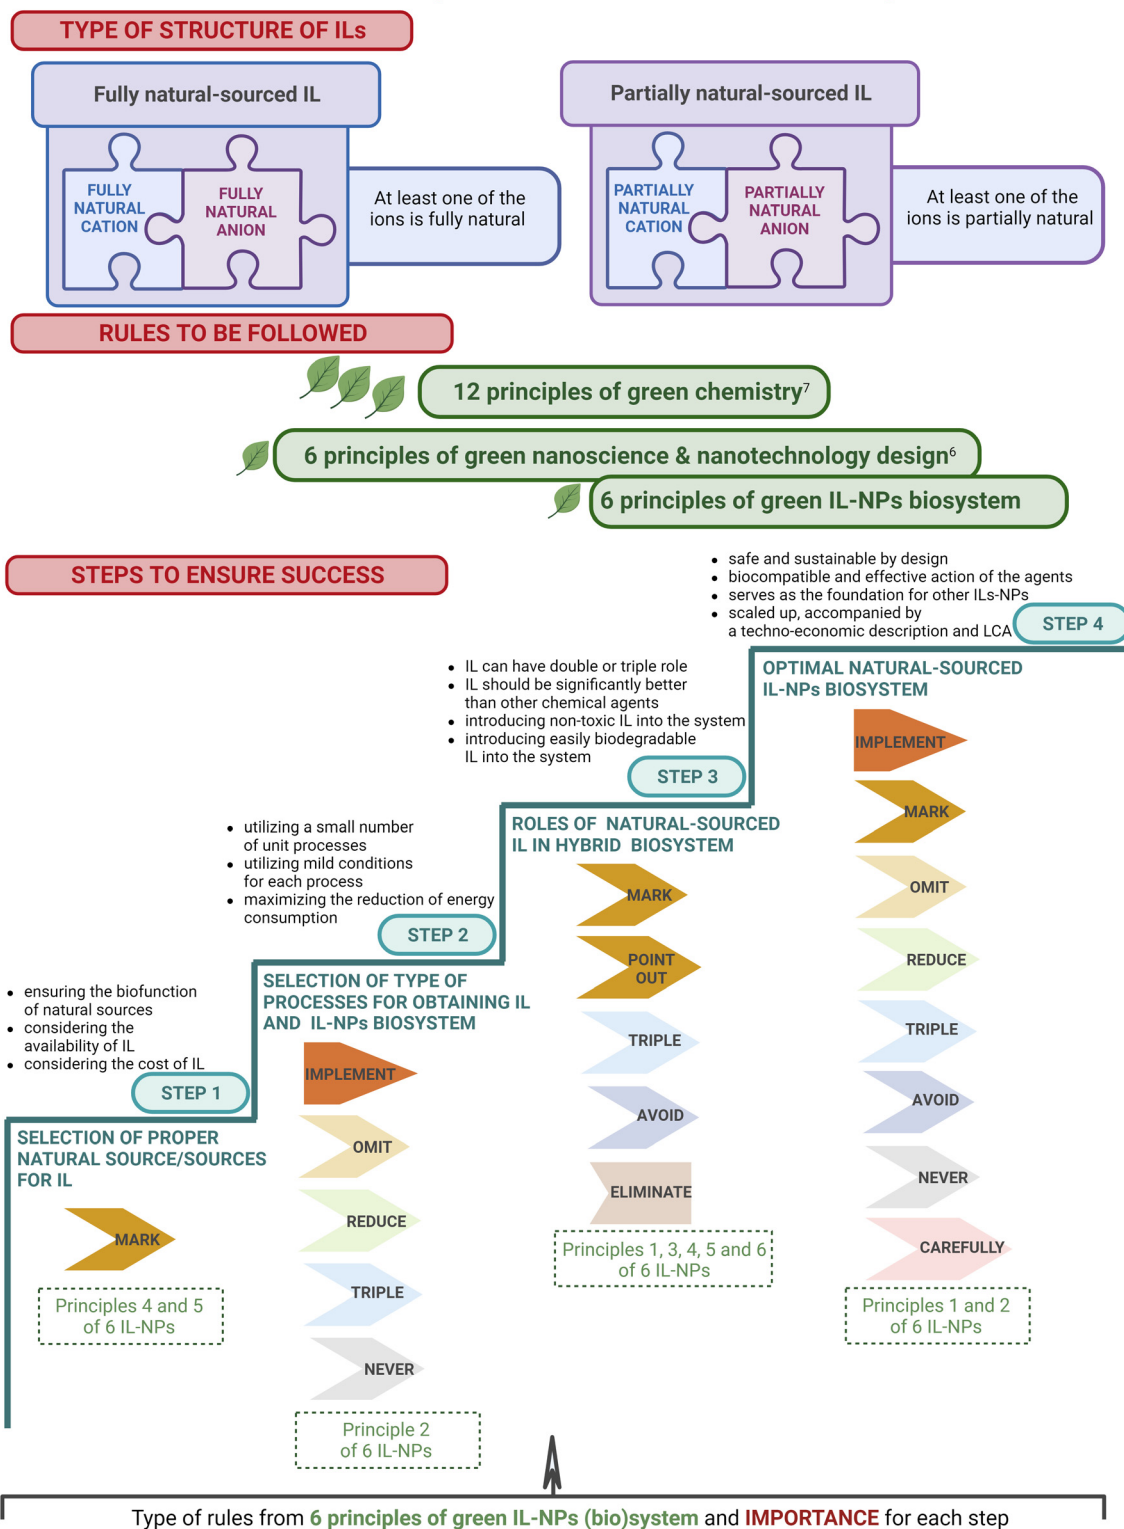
TYPE OF STRUCTURE OF ILs

Fully natural-sourced IL

FULLY NATURAL CATION

FULLY NATURAL ANION

At least one of the ions is fully natural

Partially natural-sourced IL

PARTIALLY NATURAL CATION

PARTIALLY NATURAL ANION

At least one of the ions is partially natural

RULES TO BE FOLLOWED

12 principles of green chemistry$^7$

6 principles of green nanoscience & nanotechnology design$^6$

6 principles of green IL-NPs biosystem

STEPS TO ENSURE SUCCESS

• safe and sustainable by design
• biocompatible and effective action of the agents
• serves as the foundation for other ILs-NPs
• scaled up, accompanied by a techno-economic description and LCA

STEP 4

OPTIMAL NATURAL-SOURCED IL-NPs BIOSYSTEM

IMPLEMENT

MARK

OMIT

REDUCE

TRIPLE

AVOID

NEVER

CAREFULLY

Principles 1 and 2 of 6 IL-NPs

• IL can have double or triple role
• IL should be significantly better than other chemical agents
• introducing non-toxic IL into the system
• introducing easily biodegradable IL into the system

STEP 3

ROLES OF NATURAL-SOURCED IL IN HYBRID BIOSYSTEM

MARK

POINT OUT

TRIPLE

AVOID

ELIMINATE

Principles 1, 3, 4, 5 and 6 of 6 IL-NPs

• utilizing a small number of unit processes
• utilizing mild conditions for each process
• maximizing the reduction of energy consumption

STEP 2

SELECTION OF TYPE OF PROCESSES FOR OBTAINING IL AND IL-NPs BIOSYSTEM

IMPLEMENT

OMIT

REDUCE

TRIPLE

NEVER

Principle 2 of 6 IL-NPs

• ensuring the biofunction of natural sources
• considering the availability of IL
• considering the cost of IL

STEP 1

SELECTION OF PROPER NATURAL SOURCE/SOURCES FOR IL

MARK

Principles 4 and 5 of 6 IL-NPs

Type of rules from 6 principles of green IL-NPs (bio)system and IMPORTANCE for each step